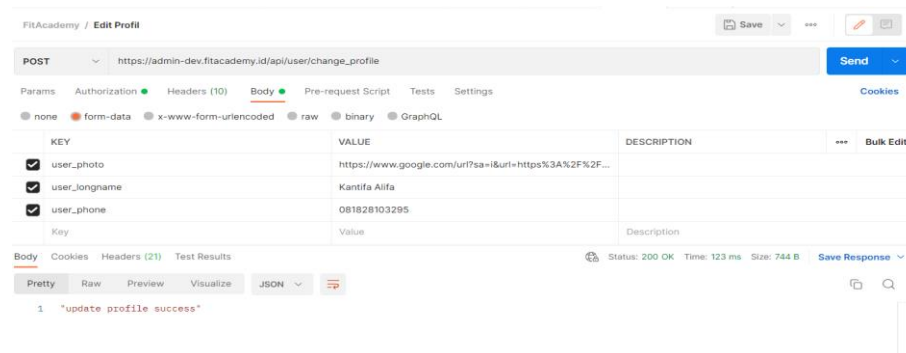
FitAcademy / Edit Profil

Save

POST https://admin-dev.fitacademy.id/api/user/change_profile

Send

Params Authorization Headers (10) Body Pre-request Script Tests Settings

Cookies

none form-data x-www-form-urlencoded raw binary GraphQL

| | KEY | VALUE | DESCRIPTION | Bulk Edit |
|---|---|---|---|---|
| ☑ | user_photo | https://www.google.com/url?sa=i&url=https%3A%2F%2F... | | |
| ☑ | user_longname | Kantifa Alifa | | |
| ☑ | user_phone | 081828103295 | | |
| | Key | Value | Description | |

Body Cookies Headers (21) Test Results

Status: 200 OK Time: 123 ms Size: 744 B Save Response

Pretty Raw Preview Visualize JSON

1 "update profile success"